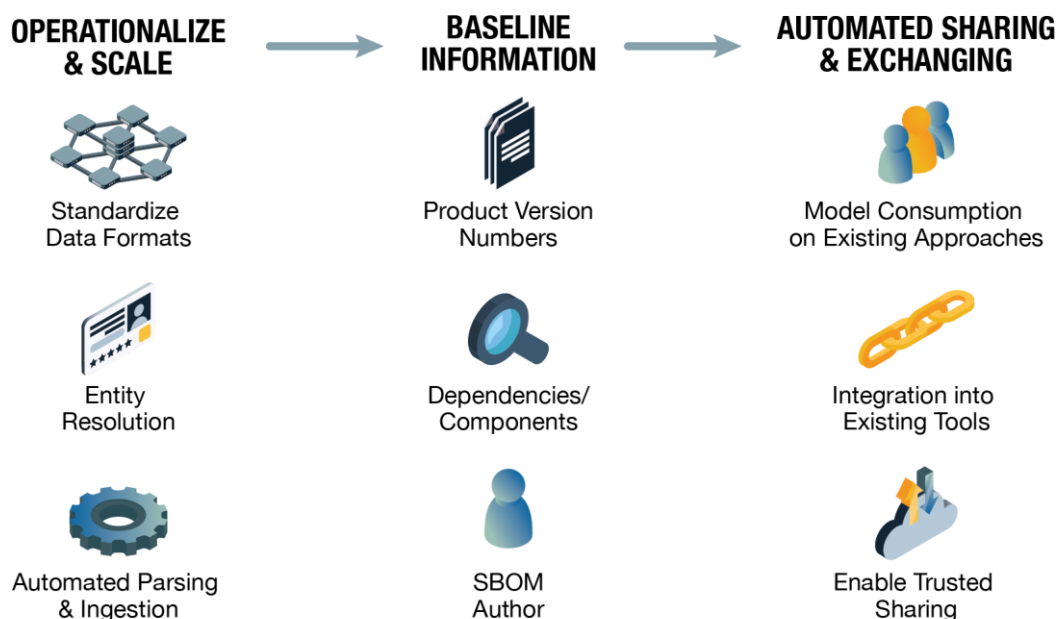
OPERATIONALIZE & SCALE

BASELINE INFORMATION

AUTOMATED SHARING & EXCHANGING

Standardize Data Formats

Product Version Numbers

Model Consumption on Existing Approaches

Entity Resolution

Dependencies/ Components

Integration into Existing Tools

Automated Parsing & Ingestion

SBOM Author

Enable Trusted Sharing